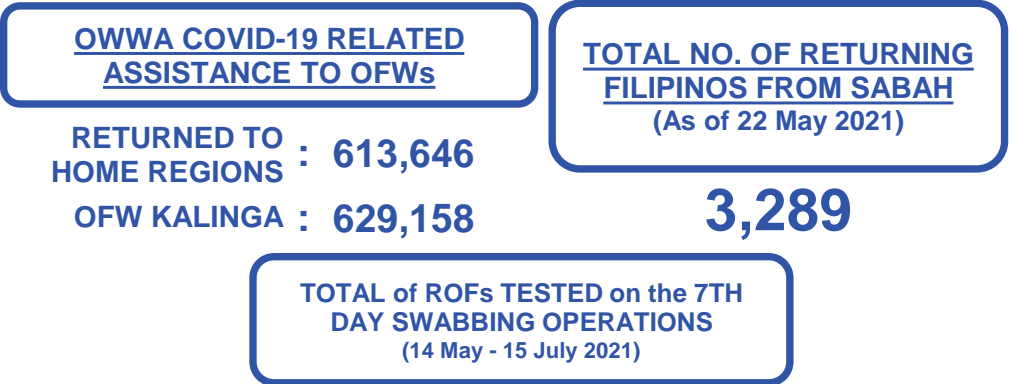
OWWA COVID-19 RELATED ASSISTANCE TO OFWs

RETURNED TO HOME REGIONS : 613,646

OFW KALINGA : 629,158

TOTAL NO. OF RETURNING FILIPINOS FROM SABAH
(As of 22 May 2021)

3,289

TOTAL of ROFs TESTED on the 7TH DAY SWABBING OPERATIONS
(14 May - 15 July 2021)